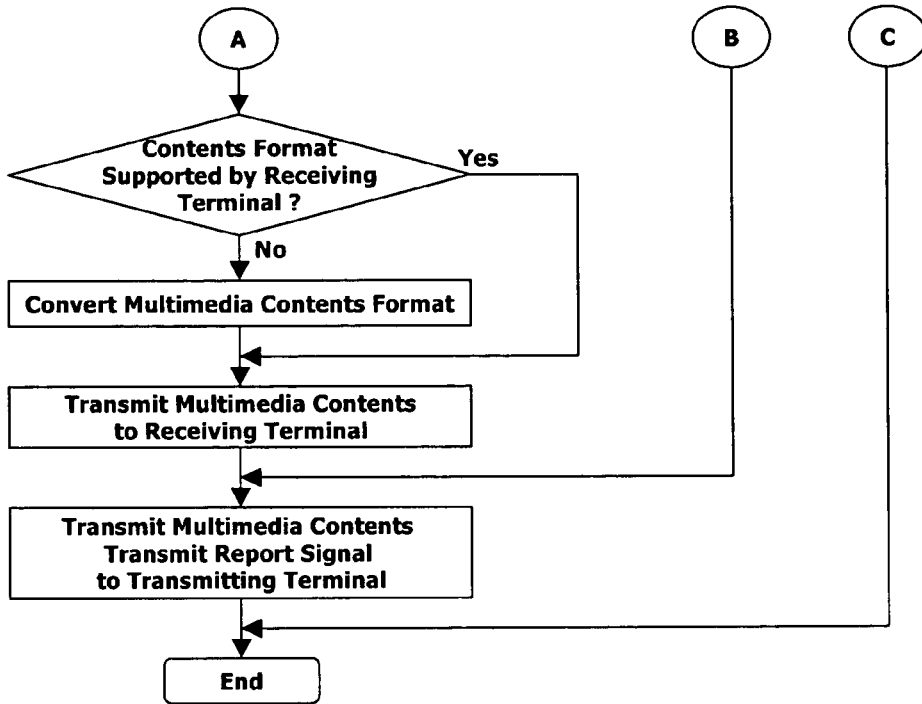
A

B

C

Contents Format Supported by Receiving Terminal ?

Yes

No

Convert Multimedia Contents Format

Transmit Multimedia Contents to Receiving Terminal

Transmit Multimedia Contents Transmit Report Signal to Transmitting Terminal

End